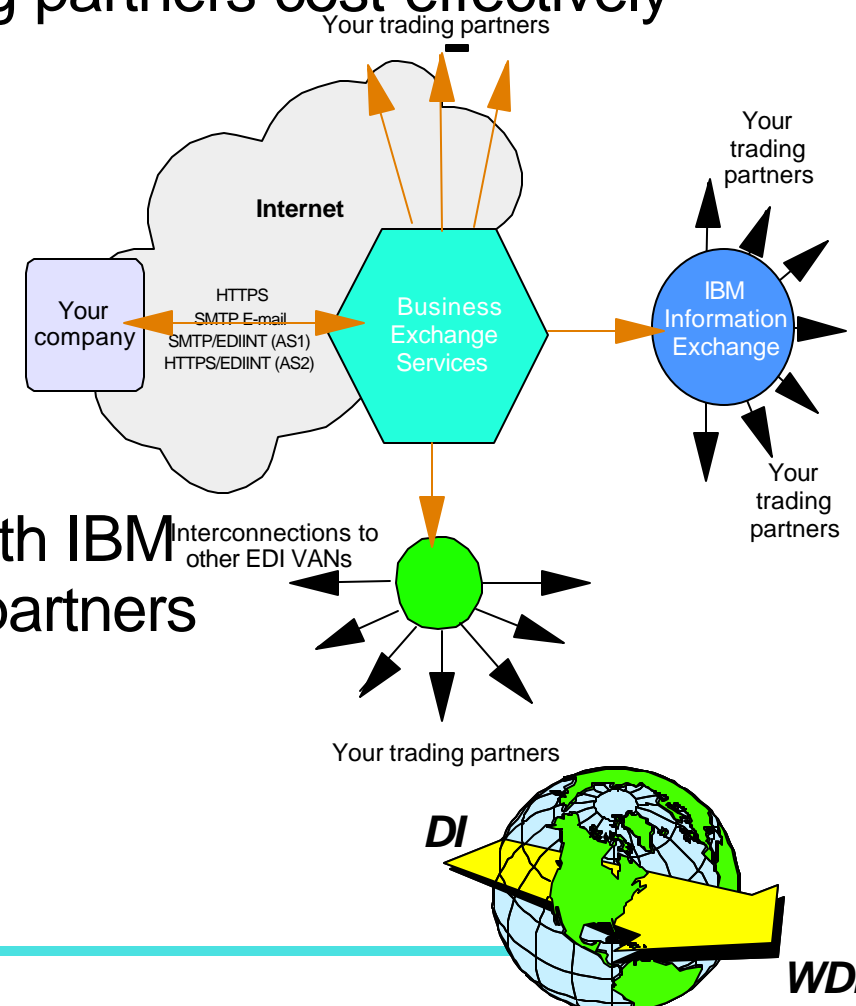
g partners cost-effectively

Your trading partners

Internet

Your company

HTTPS
SMTP E-mail
SMTP/EDIINT (AS1)
HTTPS/EDIINT (AS2)

Business Exchange Services

Your trading partners

IBM Information Exchange

Your trading partners

th IBM
partners

Interconnections to other EDI VANs

Your trading partners

DI

WD